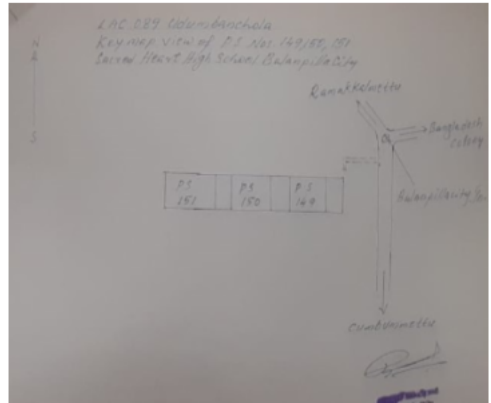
LAC 089 Udumbanchola
Key map view of P.S. No: 149, 150, 151
Sacred Heart High School, Balanpillai City

N
S

Ramakkalmettu

Bangladesh colony

Balanpillai city Jn

| P.S 151 | P.S 150 | P.S 149 |
|---|---|---|

Cumbummettu